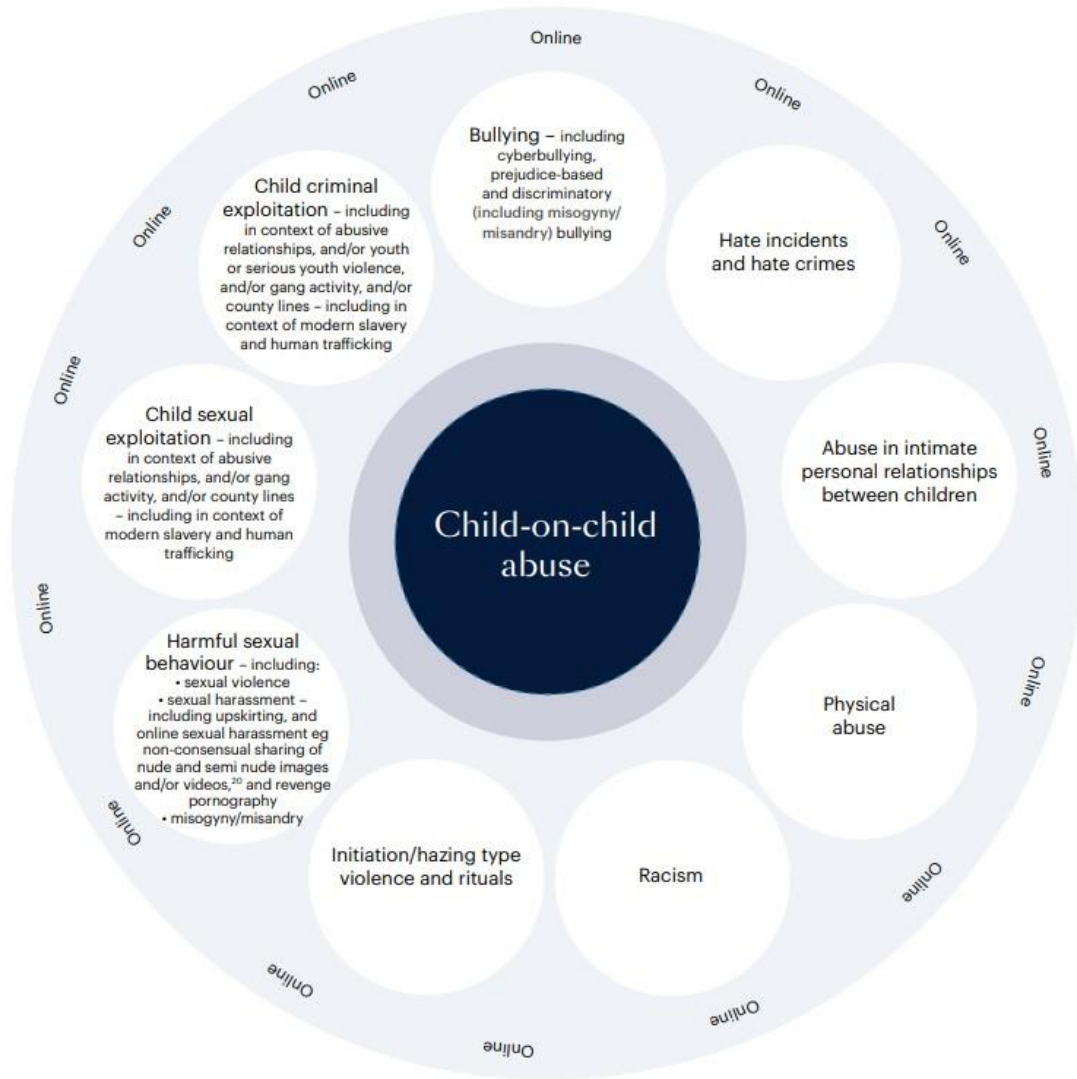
Child-on-child abuse

Bullying – including cyberbullying, prejudice-based and discriminatory (including misogyny/misandry) bullying

Hate incidents and hate crimes

Abuse in intimate personal relationships between children

Physical abuse

Racism

Initiation/hazing type violence and rituals

Harmful sexual behaviour – including:
• sexual violence
• sexual harassment – including upskirting, and online sexual harassment eg non-consensual sharing of nude and semi nude images and/or videos,$^{20}$ and revenge pornography
• misogyny/misandry

Child sexual exploitation – including in context of abusive relationships, and/or gang activity, and/or county lines – including in context of modern slavery and human trafficking

Child criminal exploitation – including in context of abusive relationships, and/or youth or serious youth violence, and/or gang activity, and/or county lines – including in context of modern slavery and human trafficking

Online Online Online Online Online Online Online Online Online Online Online Online Online